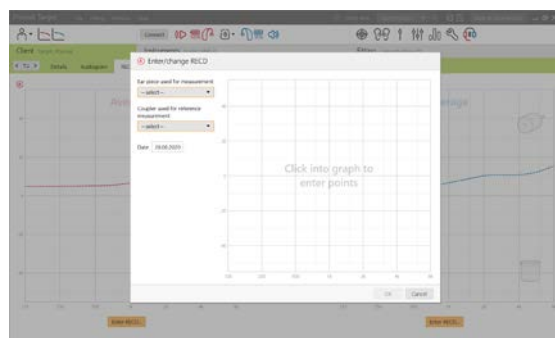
Connect

Client

Instruments

Fitting

Details

Audiogram

Enter/change RECD

Ear piece used for measurement

-- select --

Coupler used for reference measurement

-- select --

Date 29.09.2020

Click into graph to enter points

OK

Cancel

Enter RECD...

Enter RECD...